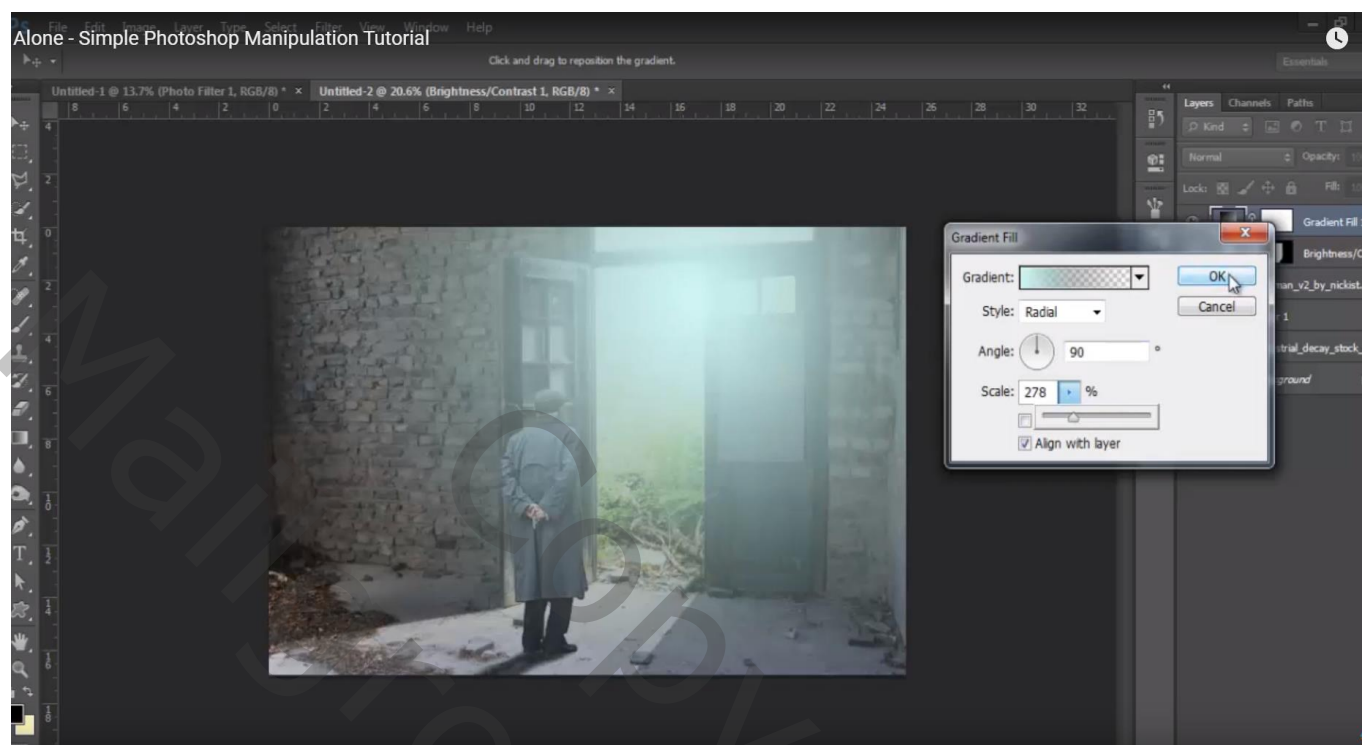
Alone - Simple Photoshop Manipulation Tutorial

File Edit Image Layer Type Select Filter View Window Help

Click and drag to reposition the gradient.

Essentials

Untitled-1 @ 13.7% (Photo Filter 1, RGB/8) * × Untitled-2 @ 20.6% (Brightness/Contrast 1, RGB/8) * ×

Layers Channels Paths

Kind

Normal Opacity:

Lock: Fill:

Gradient Fill

Brightness/C

man_v2_by_nickist

1

trial_decay_stock_

ground

Gradient Fill

Gradient:

OK

Cancel

Style: Radial

Angle: 90 °

Scale: 278 %

Align with layer